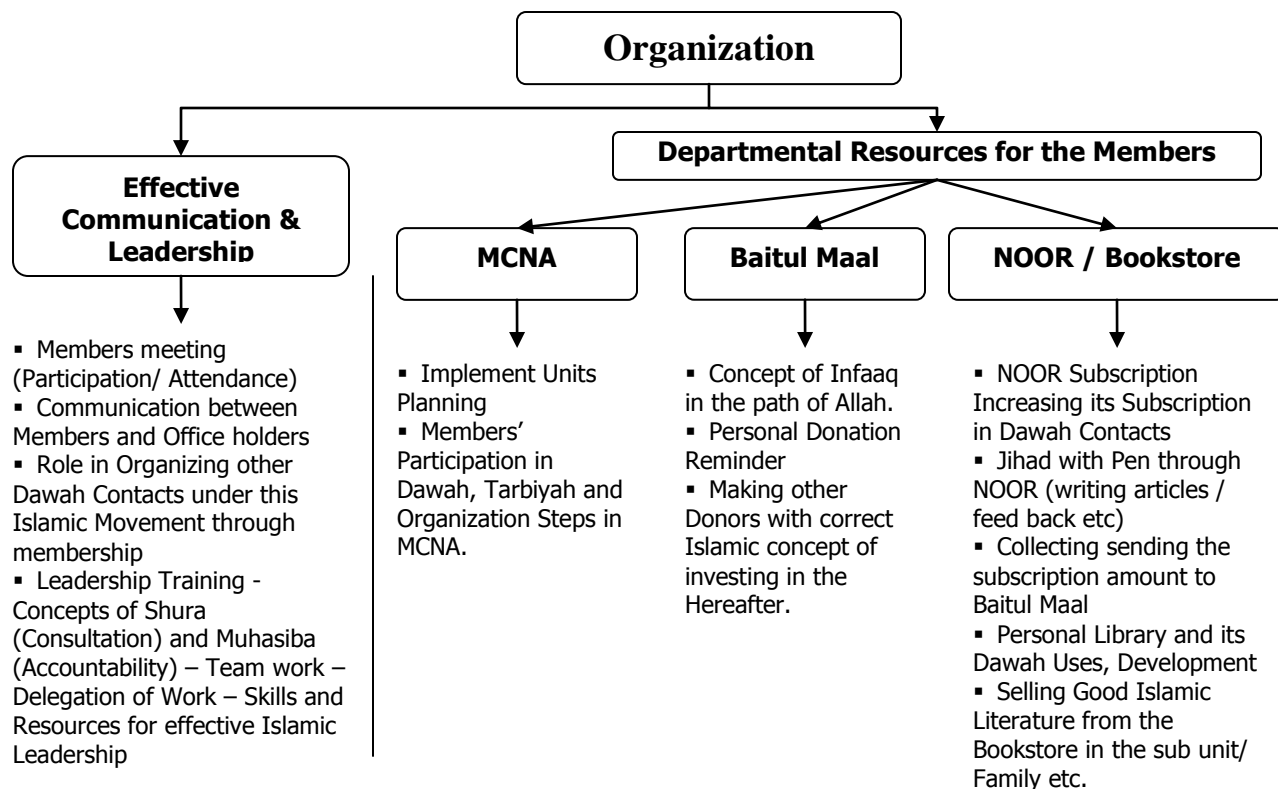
Organization

Effective Communication & Leadership

Departmental Resources for the Members

MCNA

Baitul Maal

NOOR / Bookstore

▪ Members meeting (Participation/ Attendance)
▪ Communication between Members and Office holders
▪ Role in Organizing other Dawah Contacts under this Islamic Movement through membership
▪ Leadership Training - Concepts of Shura (Consultation) and Muhasiba (Accountability) – Team work – Delegation of Work – Skills and Resources for effective Islamic Leadership

▪ Implement Units Planning
▪ Members' Participation in Dawah, Tarbiyah and Organization Steps in MCNA.

▪ Concept of Infaaq in the path of Allah.
▪ Personal Donation Reminder
▪ Making other Donors with correct Islamic concept of investing in the Hereafter.

▪ NOOR Subscription Increasing its Subscription in Dawah Contacts
▪ Jihad with Pen through NOOR (writing articles / feed back etc)
▪ Collecting sending the subscription amount to Baitul Maal
▪ Personal Library and its Dawah Uses, Development
▪ Selling Good Islamic Literature from the Bookstore in the sub unit/ Family etc.